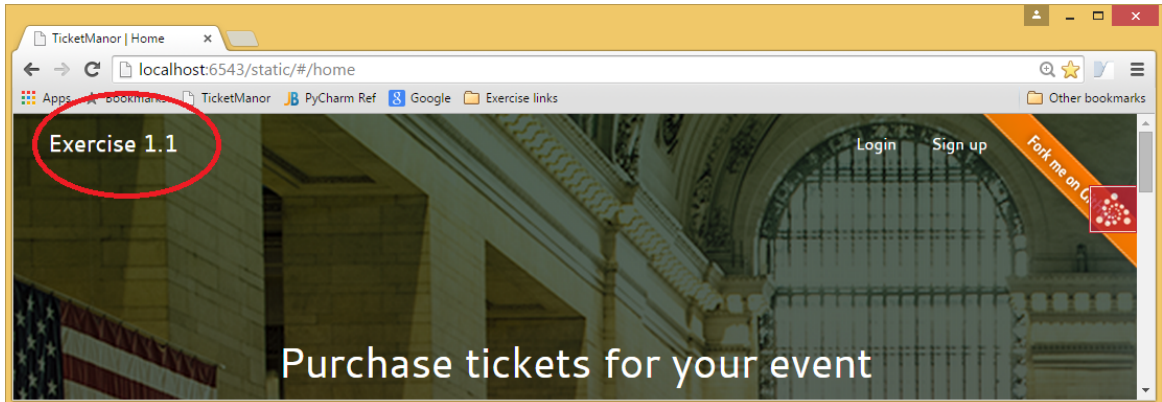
TicketManor | Home

localhost:6543/static/#/home

Apps Bookmarks TicketManor PyCharm Ref Google Exercise links Other bookmarks

Exercise 1.1

Login Sign up

Fork me on Gi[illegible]

Purchase tickets for your event